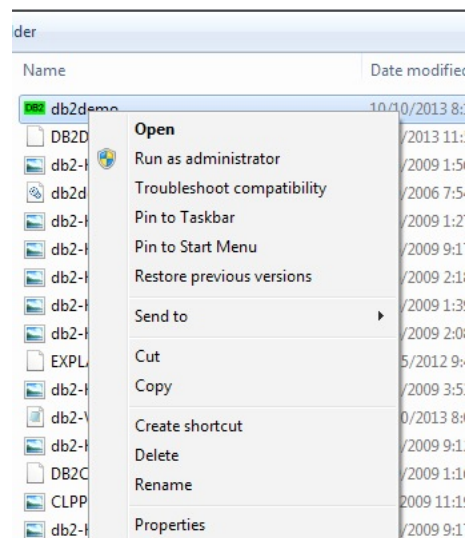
der

Name

Date modified

DB2 db2demo

10/10/2013 8:

DB2D

/2013 11:

db2-

/2009 1:5

db2d

/2006 7:5

db2-

/2009 1:2

db2-

/2009 9:1

db2-

/2009 2:1

db2-

/2009 1:3

db2-

/2009 2:0

EXPL

5/2012 9:

db2-

/2009 3:5

db2-V

0/2013 8:

db2-

/2009 9:1

DB2C

/2009 1:1

CLPP

2009 11:1

db2-

/2009 9:1

Open
Run as administrator
Troubleshoot compatibility
Pin to Taskbar
Pin to Start Menu
Restore previous versions
Send to
Cut
Copy
Create shortcut
Delete
Rename
Properties